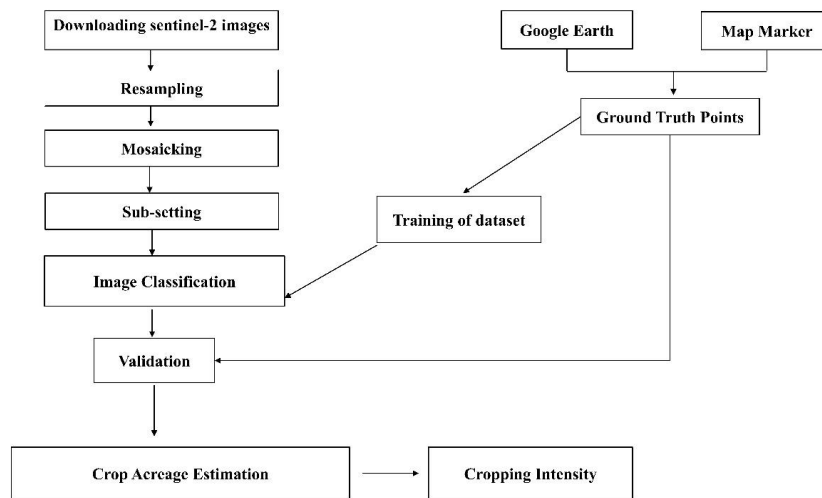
Downloading sentinel-2 images

Resampling

Mosaicking

Sub-setting

Image Classification

Validation

Crop Acreage Estimation

Cropping Intensity

Google Earth

Map Marker

Ground Truth Points

Training of dataset